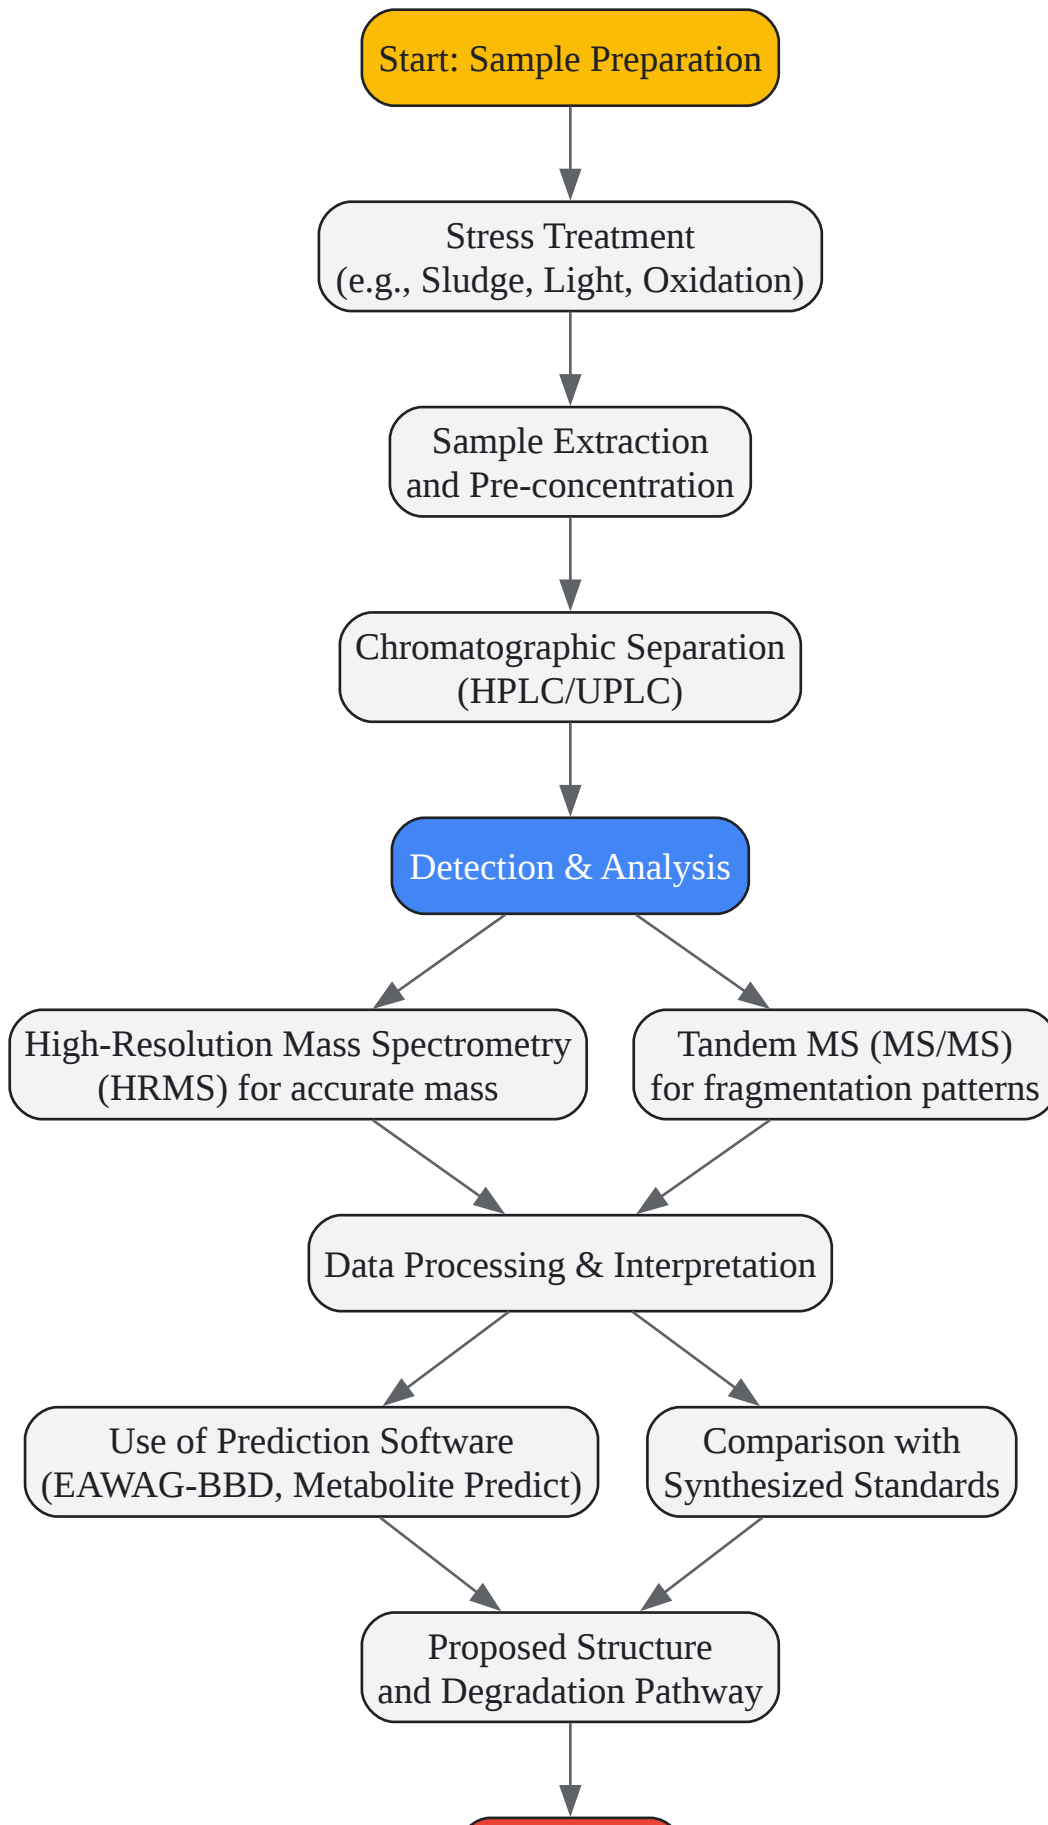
Start: Sample Preparation

Stress Treatment
(e.g., Sludge, Light, Oxidation)

Sample Extraction
and Pre-concentration

Chromatographic Separation
(HPLC/UPLC)

Detection & Analysis

High-Resolution Mass Spectrometry
(HRMS) for accurate mass

Tandem MS (MS/MS)
for fragmentation patterns

Data Processing & Interpretation

Use of Prediction Software
(EAWAG-BBD, Metabolite Predict)

Comparison with
Synthesized Standards

Proposed Structure
and Degradation Pathway